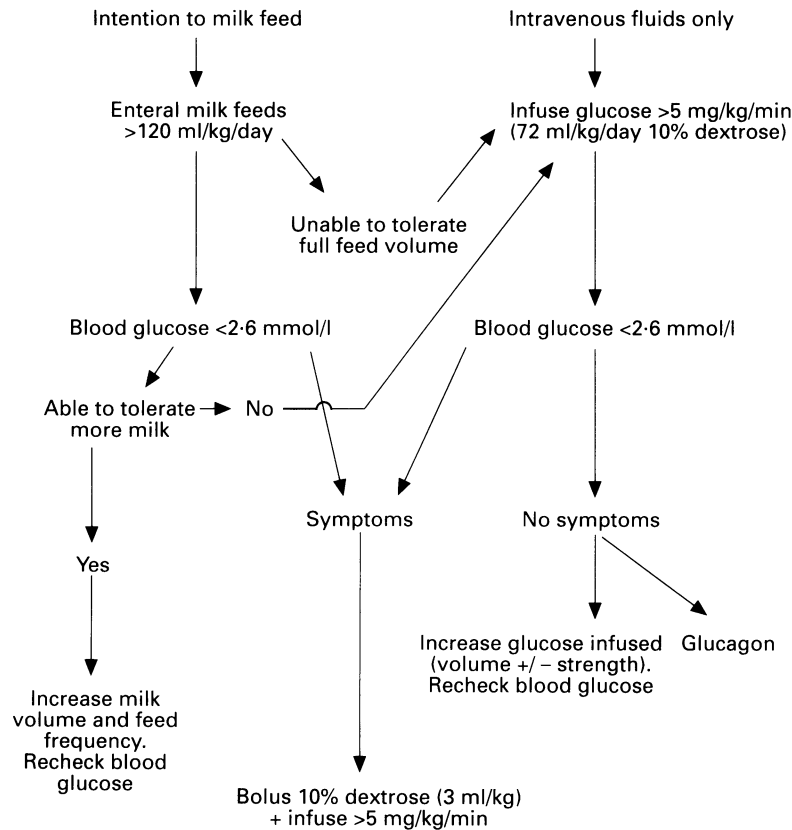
Intention to milk feed

Intravenous fluids only

Enteral milk feeds >120 ml/kg/day

Infuse glucose >5 mg/kg/min (72 ml/kg/day 10% dextrose)

Unable to tolerate full feed volume

Blood glucose <2·6 mmol/l

Blood glucose <2·6 mmol/l

Able to tolerate more milk

No

Symptoms

No symptoms

Yes

Increase glucose infused (volume +/ – strength). Recheck blood glucose

Glucagon

Increase milk volume and feed frequency. Recheck blood glucose

Bolus 10% dextrose (3 ml/kg) + infuse >5 mg/kg/min